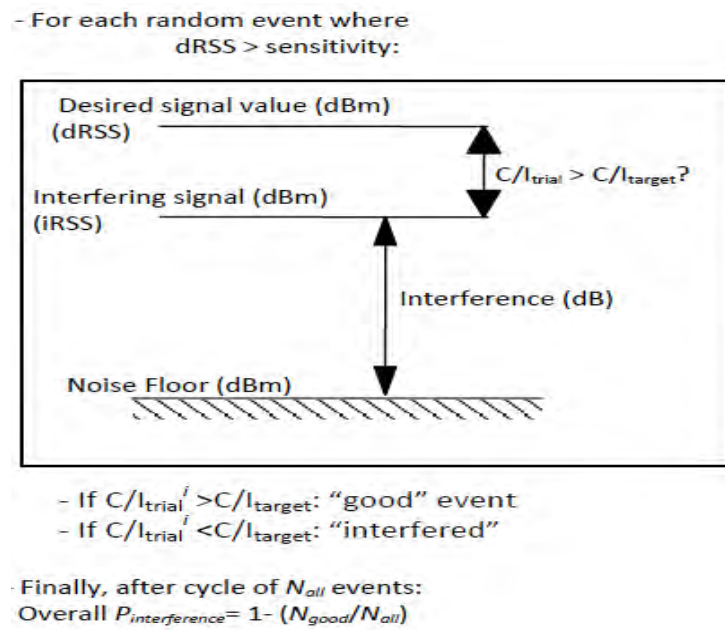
- For each random event where dRSS > sensitivity:

Desired signal value (dBm) (dRSS)

$C/I_{trial} > C/I_{target}$?

Interfering signal (dBm) (iRSS)

Interference (dB)

Noise Floor (dBm)

- If $C/I_{trial}^{i} > C/I_{target}$: “good” event
- If $C/I_{trial}^{i} < C/I_{target}$: “interfered”

Finally, after cycle of $N_{all}$ events:
Overall $P_{interference}$= 1- ($N_{good}/N_{all}$)